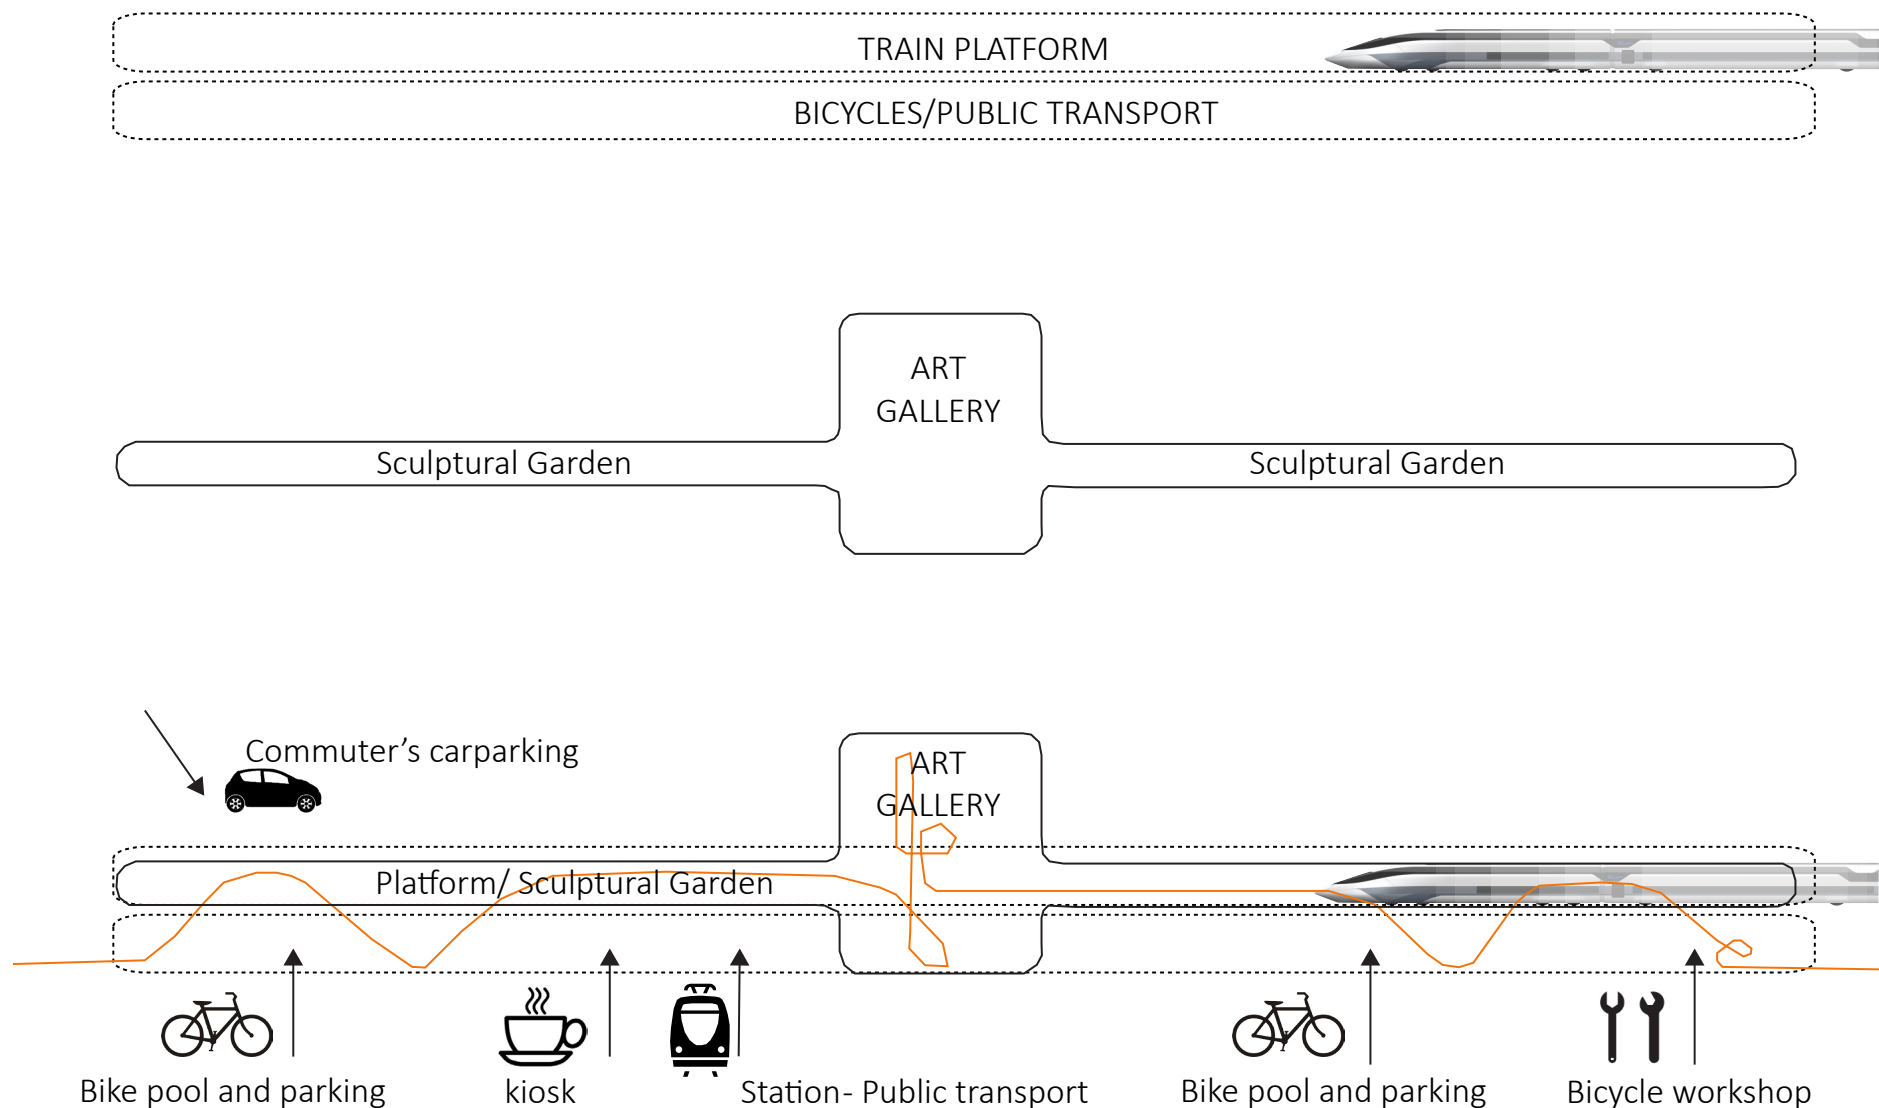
TRAIN PLATFORM

BICYCLES/PUBLIC TRANSPORT

ART GALLERY

Sculptural Garden

Sculptural Garden

Commuter’s carparking

ART GALLERY

Platform/ Sculptural Garden

Bike pool and parking

kiosk

Station- Public transport

Bike pool and parking

Bicycle workshop